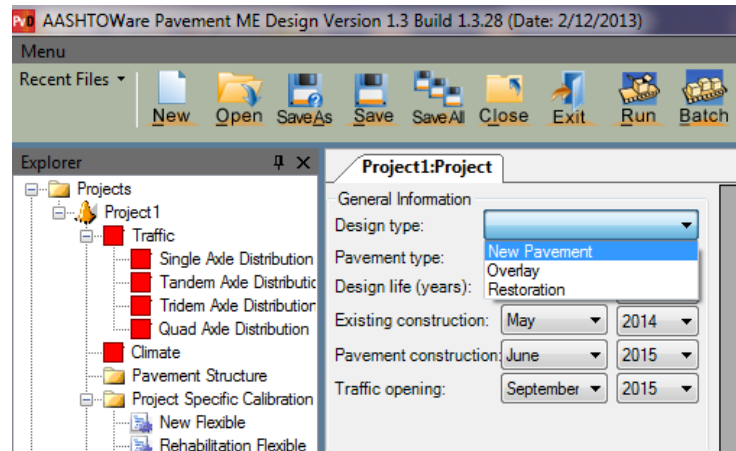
PvD AASHTOWare Pavement ME Design Version 1.3 Build 1.3.28 (Date: 2/12/2013)

Menu

Recent Files

New Open SaveAs Save SaveAll Close Exit Run Batch

Explorer

Projects
Project1
Traffic
Single Axle Distribution
Tandem Axle Distributic
Tridem Axle Distribution
Quad Axle Distribution
Climate
Pavement Structure
Project Specific Calibration
New Flexible
Rehabilitation Flexible

Project1:Project

General Information
Design type:
Pavement type:
Design life (years):
Existing construction:
Pavement construction:
Traffic opening:

New Pavement
Overlay
Restoration

May
2014
June
2015
September
2015